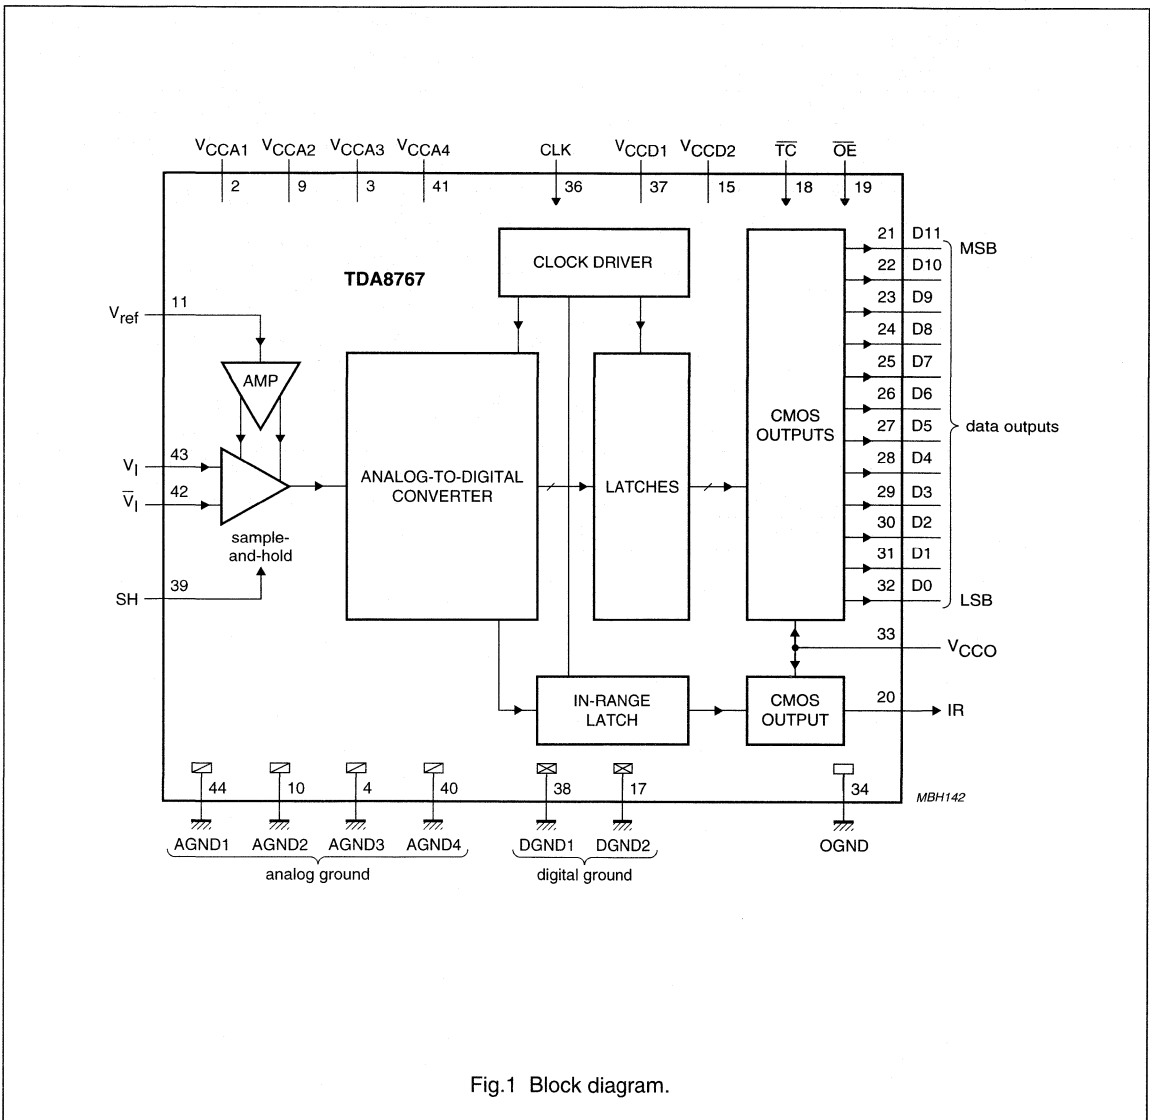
$V_{CCA1}$ $V_{CCA2}$ $V_{CCA3}$ $V_{CCA4}$ CLK $V_{CCD1}$ $V_{CCD2}$ $\overline{TC}$ $\overline{OE}$

2 9 3 41 36 37 15 18 19

TDA8767

CLOCK DRIVER

$V_{ref}$ 11

AMP

$V_I$ 43

$\overline{V}_I$ 42

sample-and-hold

SH 39

ANALOG-TO-DIGITAL CONVERTER

LATCHES

CMOS OUTPUTS

21 D11 MSB
22 D10
23 D9
24 D8
25 D7
26 D6
27 D5
28 D4
29 D3
30 D2
31 D1
32 D0 LSB

data outputs

33 $V_{CCO}$

IN-RANGE LATCH

CMOS OUTPUT

20 IR

44 10 4 40 38 17 34

MBH142

AGND1 AGND2 AGND3 AGND4
analog ground

DGND1 DGND2
digital ground

OGND

Fig.1 Block diagram.